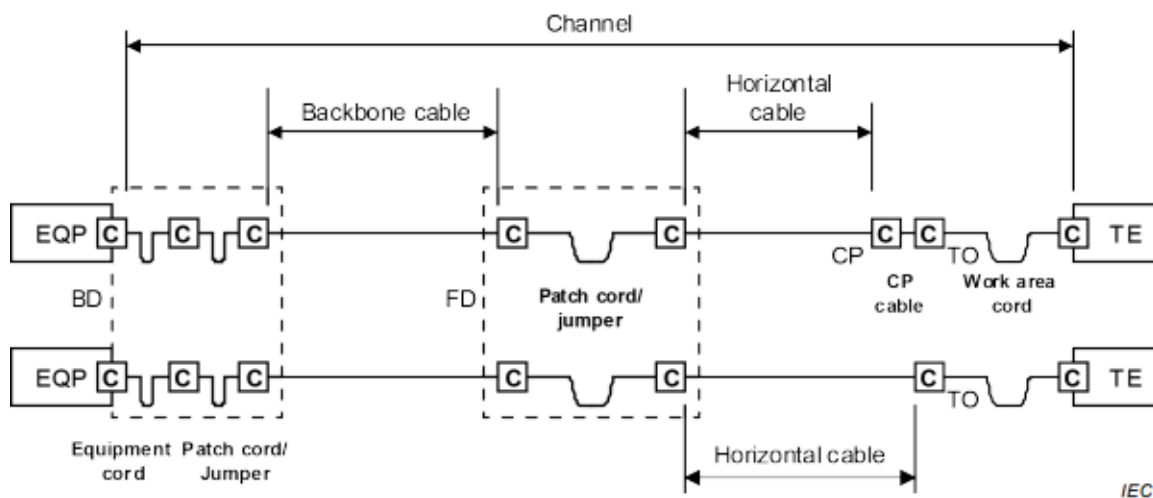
Channel

Backbone cable

Horizontal cable

EQP C C C

C C

C C

C TE

CP

TO

BD

FD

Patch cord/ jumper

CP cable

Work area cord

EQP C C C

C C

C

C TE

TO

Equipment cord

Patch cord/ Jumper

Horizontal cable

IEC